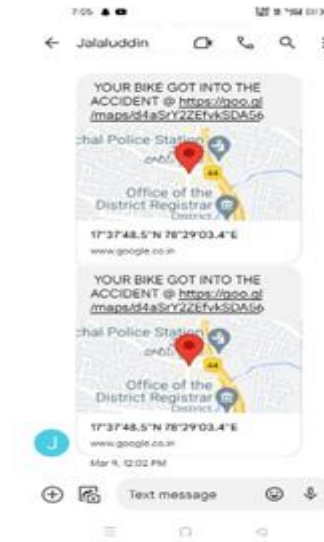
7:05

← Jalaluddin

YOUR BIKE GOT INTO THE ACCIDENT @ https://goo.gl/maps/d4aSrY2ZEfvkSDA56

chal Police Station

44

Office of the District Registrar

District

17°37'48.5"N 78°29'03.4"E

www.google.co.in

YOUR BIKE GOT INTO THE ACCIDENT @ https://goo.gl/maps/d4aSrY2ZEfvkSDA56

chal Police Station

44

Office of the District Registrar

District

17°37'48.5"N 78°29'03.4"E

www.google.co.in

J

Mar 9, 12:02 PM

Text message